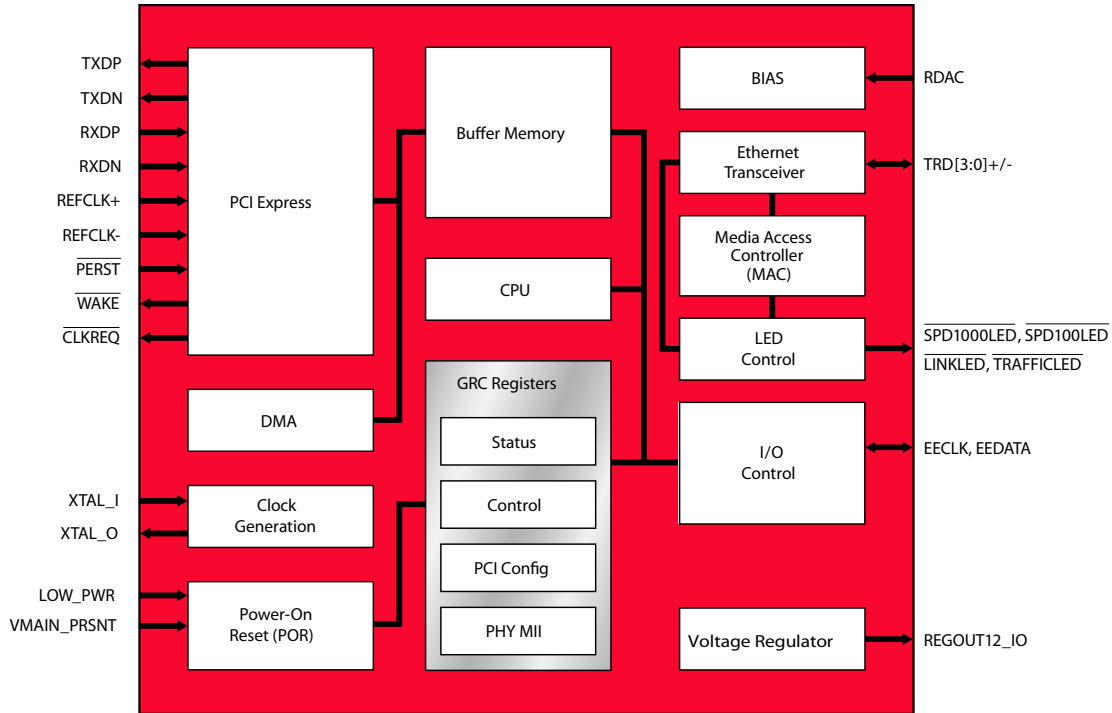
TXDP
TXDN
RXDP
RXDN
REFCLK+
REFCLK-
$\overline{\text{PERST}}$
$\overline{\text{WAKE}}$
$\overline{\text{CLKREQ}}$

PCI Express

Buffer Memory

BIAS

RDAC

Ethernet Transceiver

TRD[3:0]+/-

Media Access Controller (MAC)

CPU

LED Control

$\overline{\text{SPD1000LED}}$, $\overline{\text{SPD100LED}}$
$\overline{\text{LINKLED}}$, $\overline{\text{TRAFFICLED}}$

GRC Registers

DMA

Status

I/O Control

EECLK, EEDATA

XTAL_I
XTAL_O

Clock Generation

Control

PCI Config

LOW_PWR
VMAIN_PRSNT

Power-On Reset (POR)

PHY MII

Voltage Regulator

REGOUT12_IO